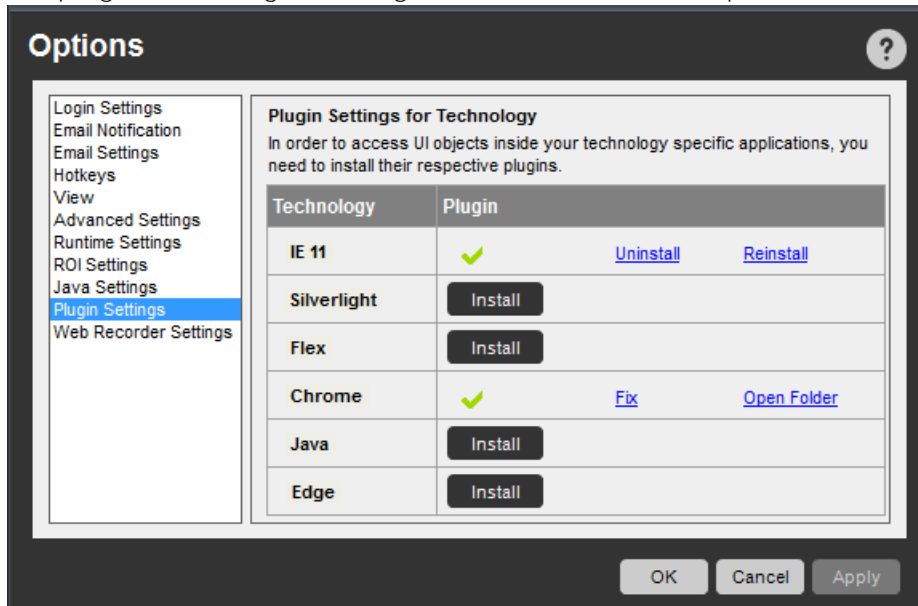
Options

?

Login Settings
Email Notification
Email Settings
Hotkeys
View
Advanced Settings
Runtime Settings
ROI Settings
Java Settings
Plugin Settings
Web Recorder Settings

Plugin Settings for Technology

In order to access UI objects inside your technology specific applications, you need to install their respective plugins.

| Technology | Plugin | | |
|---|---|---|---|
| IE 11 | ✔ | Uninstall | Reinstall |
| Silverlight | Install | | |
| Flex | Install | | |
| Chrome | ✔ | Fix | Open Folder |
| Java | Install | | |
| Edge | Install | | |

OK Cancel Apply